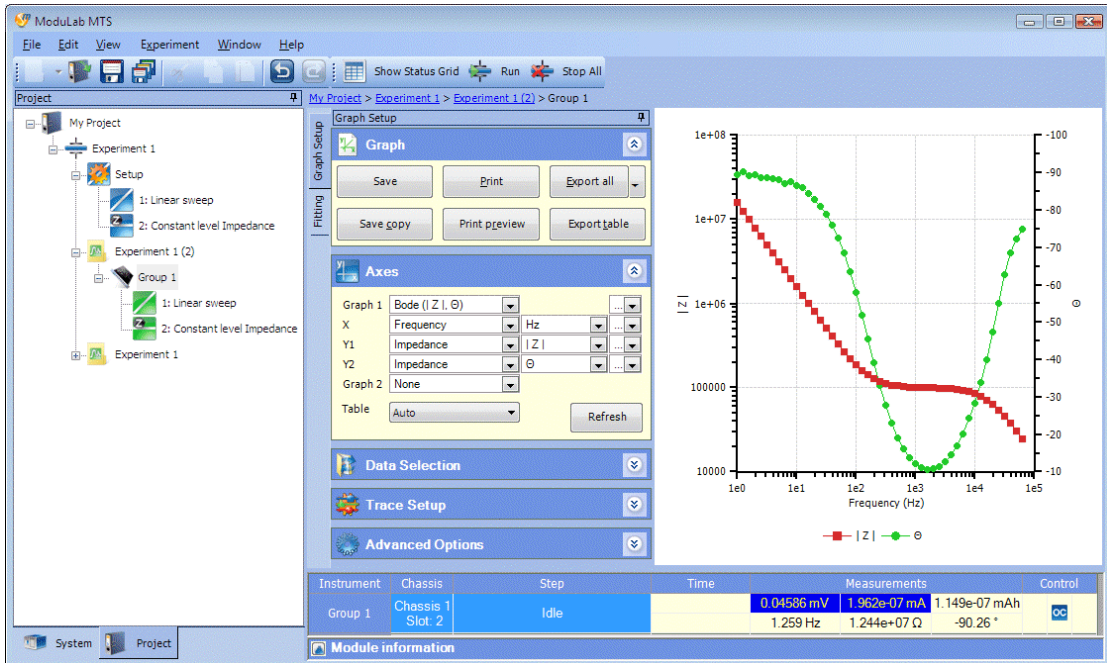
ModuLab MTS

File Edit View Experiment Window Help

Show Status Grid Run Stop All

Project

My Project
Experiment 1
Setup
1: Linear sweep
2: Constant level Impedance
Experiment 1 (2)
Group 1
1: Linear sweep
2: Constant level Impedance
Experiment 1

System Project

My Project > Experiment 1 > Experiment 1 (2) > Group 1

Graph Setup
Graph Setup
Fitting

Graph
Save
Print
Export all
Save copy
Print preview
Export table

Axes
Graph 1 Bode (| Z |, Θ)
X Frequency Hz
Y1 Impedance | Z |
Y2 Impedance Θ
Graph 2 None
Table Auto
Refresh

Data Selection
Trace Setup
Advanced Options

1e+08
1e+07
1e+06
100000
10000
| Z |
-100
-90
-80
-70
-60
-50
-40
-30
-20
-10
Θ
1e0 1e1 1e2 1e3 1e4 1e5
Frequency (Hz)
| Z | Θ

| Instrument | Chassis | Step | Time | Measurements | | | Control |
|---|---|---|---|---|---|---|---|
| Group 1 | Chassis 1 Slot: 2 | Idle | | 0.04586 mV | 1.962e-07 mA | 1.149e-07 mAh | OC |
| | | | | 1.259 Hz | 1.244e+07 Ω | -90.26 ° | |

Module information